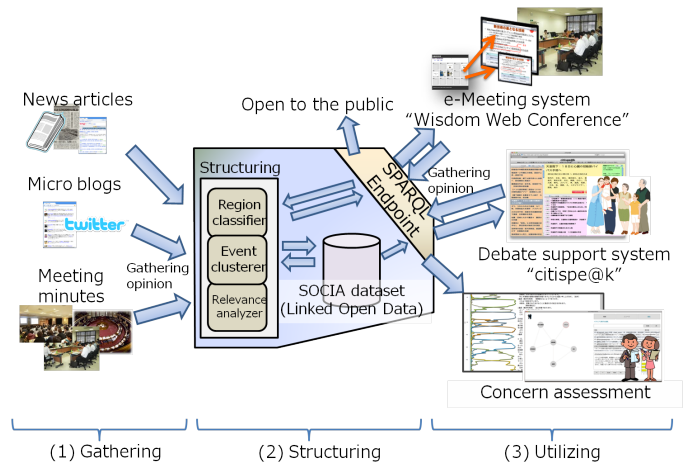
News articles

Micro blogs

twitter

Meeting minutes

Gathering opinion

Structuring

Region classifier

Event clusterer

Relevance analyzer

SOCIA dataset (Linked Open Data)

SPARQL Endpoint

Open to the public

e-Meeting system "Wisdom Web Conference"

Gathering opinion

Debate support system "citispe@k"

Concern assessment

(1) Gathering

(2) Structuring

(3) Utilizing